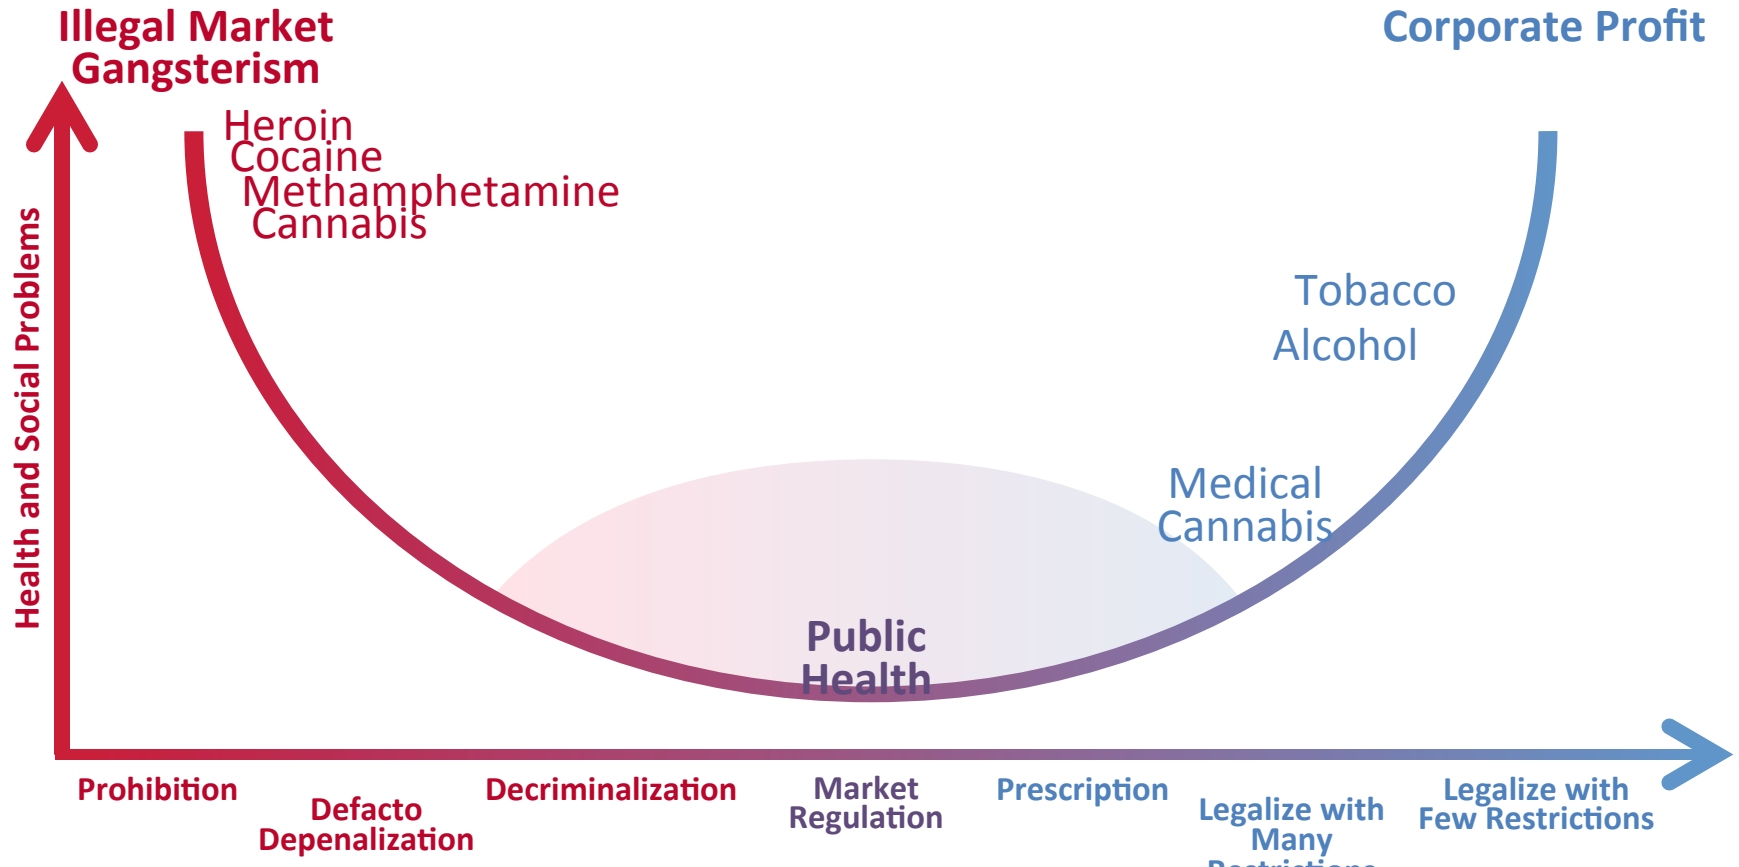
Illegal Market Gangsterism

Corporate Profit

Health and Social Problems

Heroin
Cocaine
Methamphetamine
Cannabis

Tobacco
Alcohol

Medical Cannabis

Public Health

Prohibition

Defacto Depenalization

Decriminalization

Market Regulation

Prescription

Legalize with Many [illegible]

Legalize with Few Restrictions